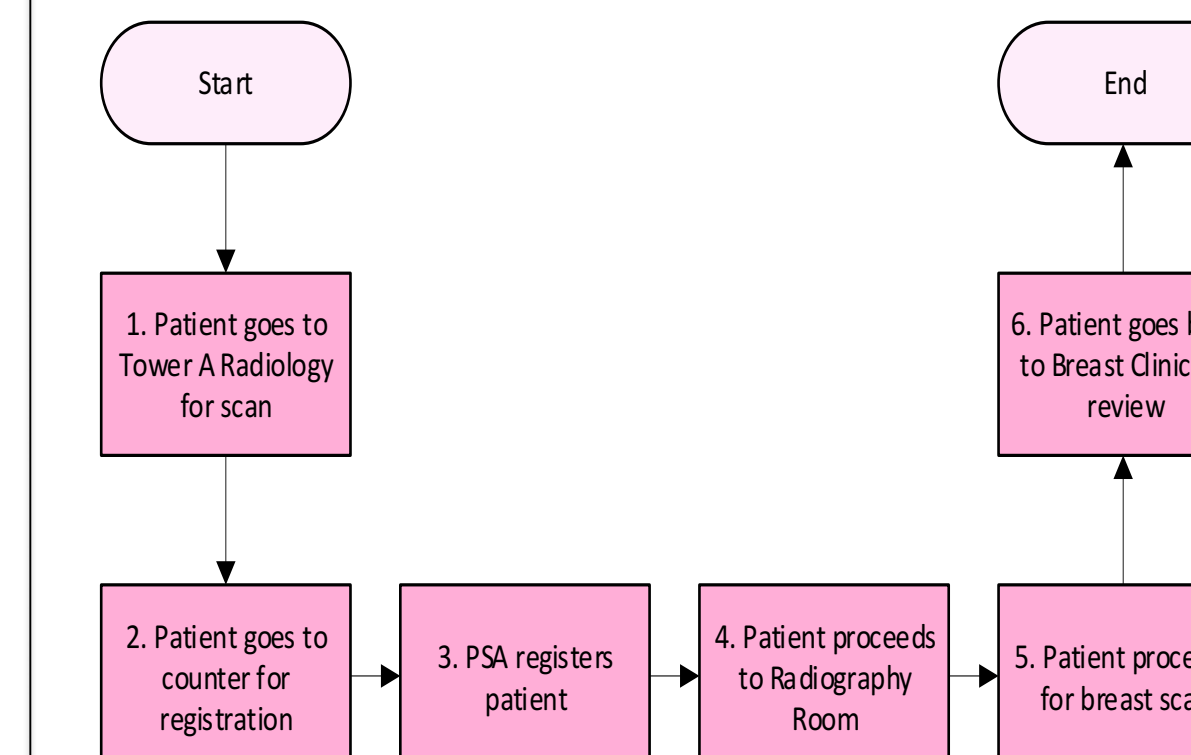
Start

1. Patient goes to Tower A Radiology for scan

2. Patient goes to counter for registration

3. PSA registers patient

4. Patient proceeds to Radiography Room

5. Patient proce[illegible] for breast sca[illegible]

6. Patient goes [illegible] to Breast Clinic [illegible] review

End